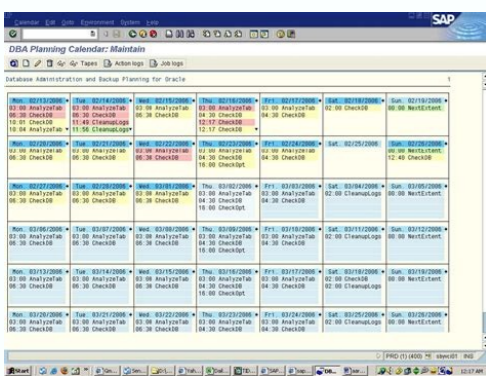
Calendar Edit Goto Environment System Help

SAP

DBA Planning Calendar: Maintain

Tapes Action logs Job logs

Database Administration and Backup Planning for Oracle

| Mon. 02/13/2006 | Tue. 02/14/2006 | Wed. 03/15/2006 | Thu. 02/16/2006 | Fri. 02/17/2006 | Sat. 02/18/2006 | Sun. 02/19/2006 |
|---|---|---|---|---|---|---|
| 03:00 AnalyzeTab 06:30 CheckDB 10:01 CheckDB 10:04 AnalyzeTab | 03:00 AnalyzeTab 06:30 CheckDB 11:49 CleanupLogs 11:56 CleanupLogs | 06:30 CheckDB | 03:00 AnalyzeTab 04:30 CheckDB 12:17 CheckDB 12:17 CheckDB | 03:00 AnalyzeTab 04:30 CheckDB | 02:00 CheckDB | 00:00 NextExtent |
| Mon. 02/20/2006 | Tue. 02/21/2006 | Wed. 02/22/2006 | Thu. 02/23/2006 | Fri. 02/24/2006 | Sat. 02/25/2006 | Sun. 02/26/2006 |
| 03:00 AnalyzeTab 06:30 CheckDB | 03:00 AnalyzeTab 06:30 CheckDB | 03:00 AnalyzeTab 06:30 CheckDB | 03:00 AnalyzeTab 04:30 CheckDB 16:00 CheckOpt | 03:00 AnalyzeTab 04:30 CheckDB | | 00:00 NextExtent 12:40 CheckDB |
| Mon. 02/27/2006 | Tue. 02/28/2006 | Wed. 03/01/2006 | Thu. 03/02/2006 | Fri. 03/03/2006 | Sat. 03/04/2006 | Sun. 03/05/2006 |
| 03:00 AnalyzeTab 06:30 CheckDB | 03:00 AnalyzeTab 06:30 CheckDB | 03:00 AnalyzeTab 06:30 CheckDB | 03:00 AnalyzeTab 04:30 CheckDB 16:00 CheckOpt | 03:00 AnalyzeTab 04:30 CheckDB | 02:00 CleanupLogs | 00:00 NextExtent |
| Mon. 03/06/2006 | Tue. 03/07/2006 | Wed. 03/08/2006 | Thu. 03/09/2006 | Fri. 03/10/2006 | Sat. 03/11/2006 | Sun. 03/12/2006 |
| 03:00 AnalyzeTab 06:30 CheckDB | 03:00 AnalyzeTab 06:30 CheckDB | 03:00 AnalyzeTab 06:30 CheckDB | 03:00 AnalyzeTab 04:30 CheckDB 16:00 CheckOpt | 03:00 AnalyzeTab 04:30 CheckDB | 02:00 CleanupLogs | 00:00 NextExtent |
| Mon. 03/13/2006 | Tue. 03/14/2006 | Wed. 03/15/2006 | Thu. 03/16/2006 | Fri. 03/17/2006 | Sat. 03/18/2006 | Sun. 03/19/2006 |
| 03:00 AnalyzeTab 06:30 CheckDB | 03:00 AnalyzeTab 06:30 CheckDB | 03:00 AnalyzeTab 06:30 CheckDB | 03:00 AnalyzeTab 04:30 CheckDB 16:00 CheckOpt | 03:00 AnalyzeTab 04:30 CheckDB | 02:00 CleanupLogs | 00:00 NextExtent |
| Mon. 03/20/2006 | Tue. 03/21/2006 | Wed. 03/22/2006 | Thu. 03/23/2006 | Fri. 03/24/2006 | Sat. 03/25/2006 | Sun. 03/26/2006 |
| 03:00 AnalyzeTab 06:30 CheckDB | 03:00 AnalyzeTab 06:30 CheckDB | 03:00 AnalyzeTab 06:30 CheckDB | 03:00 AnalyzeTab 04:30 CheckDB | 03:00 AnalyzeTab 04:30 CheckDB | 02:00 CleanupLogs | 00:00 NextExtent |

PRD (1) (400) sbyvc01 INS

Start 12:17 AM